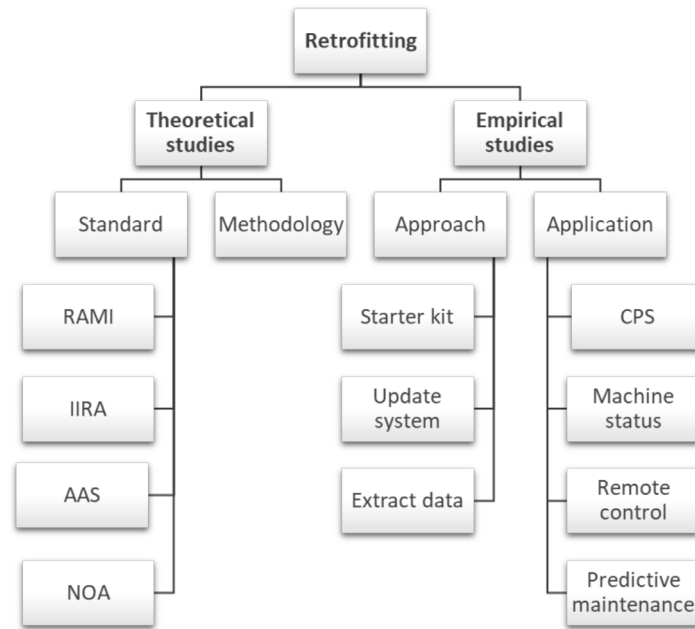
Retrofitting

Theoretical studies

Empirical studies

Standard

Methodology

Approach

Application

RAMI

IIRA

AAS

NOA

Starter kit

Update system

Extract data

CPS

Machine status

Remote control

Predictive maintenance